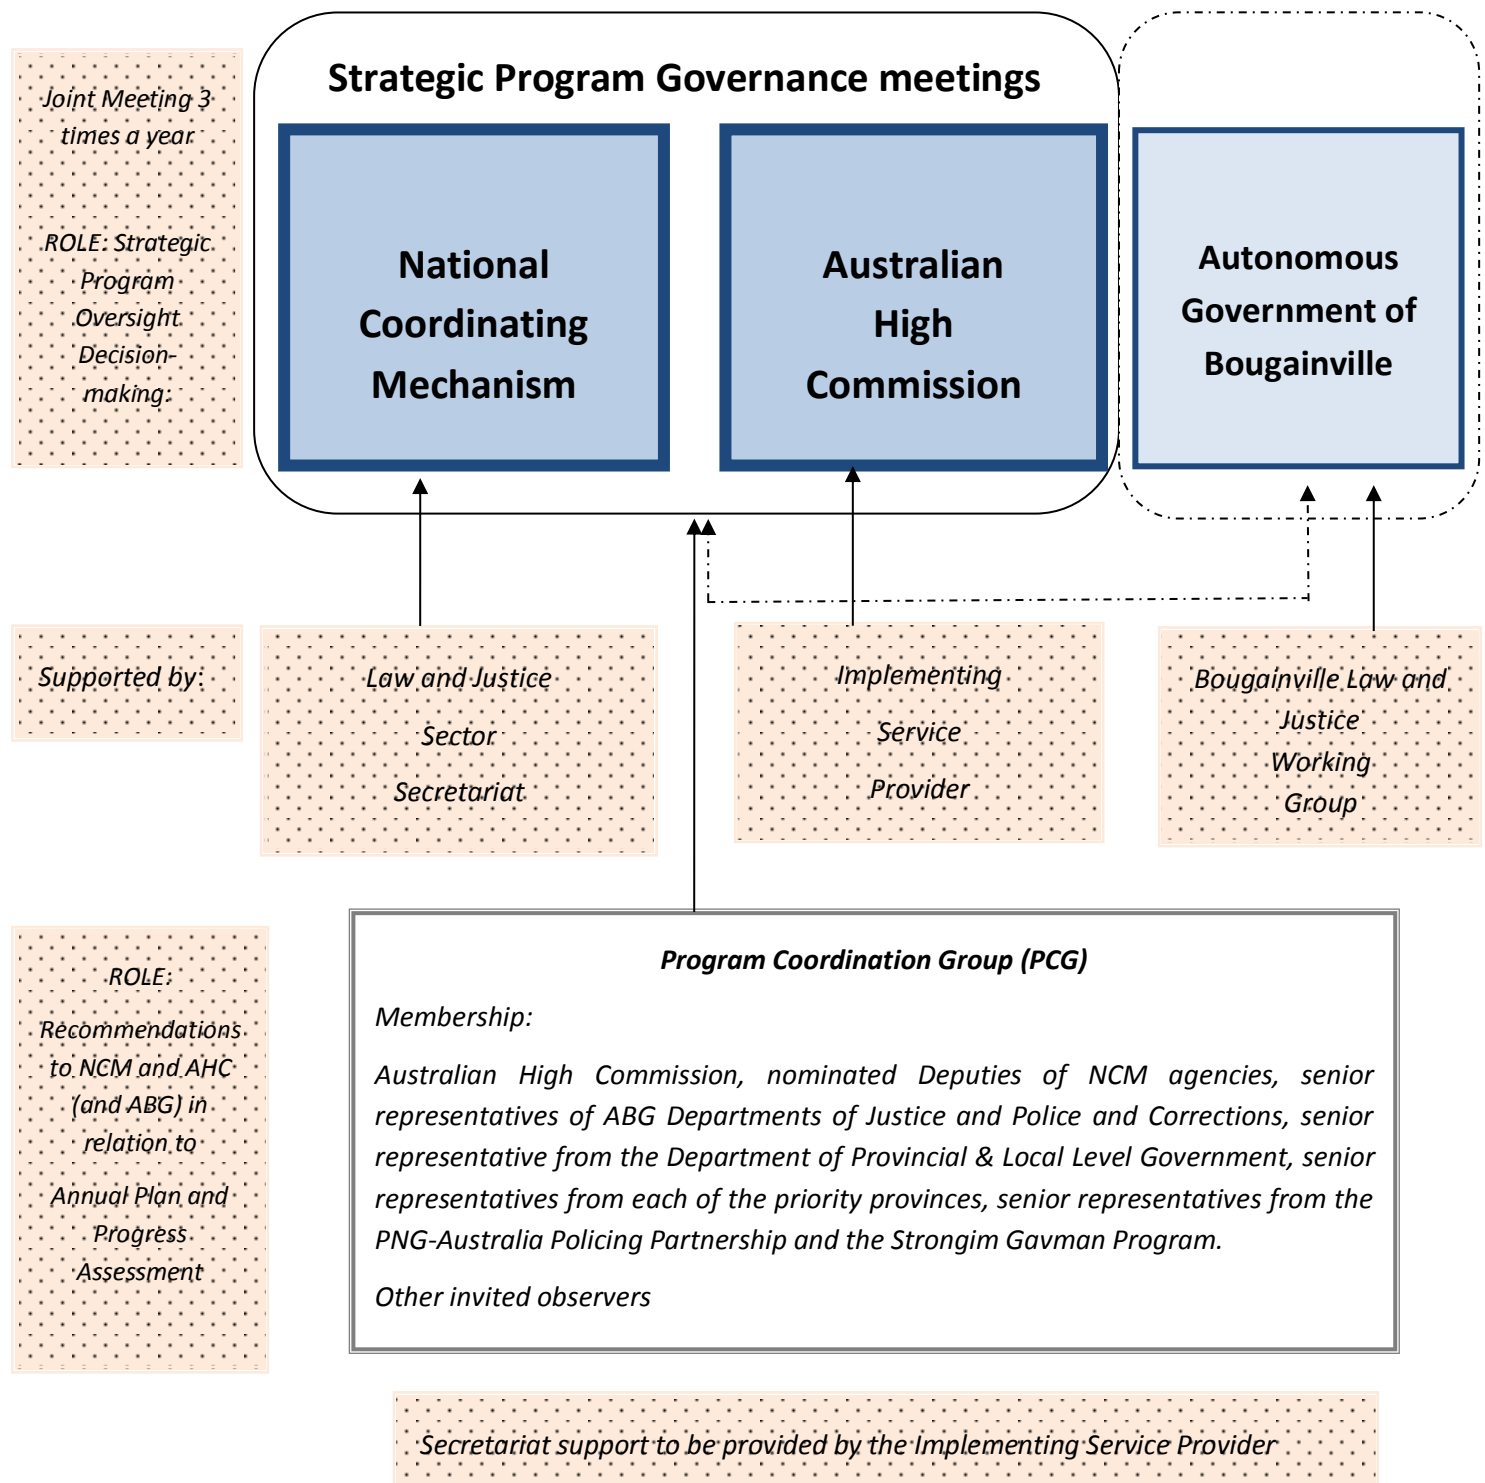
Joint Meeting 3 times a year

ROLE: Strategic Program Oversight Decision-making:

Strategic Program Governance meetings

National Coordinating Mechanism

Australian High Commission

Autonomous Government of Bougainville

Supported by:

Law and Justice Sector Secretariat

Implementing Service Provider

Bougainville Law and Justice Working Group

ROLE: Recommendations to NCM and AHC (and ABG) in relation to Annual Plan and Progress Assessment

Program Coordination Group (PCG)

Membership:

Australian High Commission, nominated Deputies of NCM agencies, senior representatives of ABG Departments of Justice and Police and Corrections, senior representative from the Department of Provincial & Local Level Government, senior representatives from each of the priority provinces, senior representatives from the PNG-Australia Policing Partnership and the Strongim Gavman Program.

Other invited observers

Secretariat support to be provided by the Implementing Service Provider